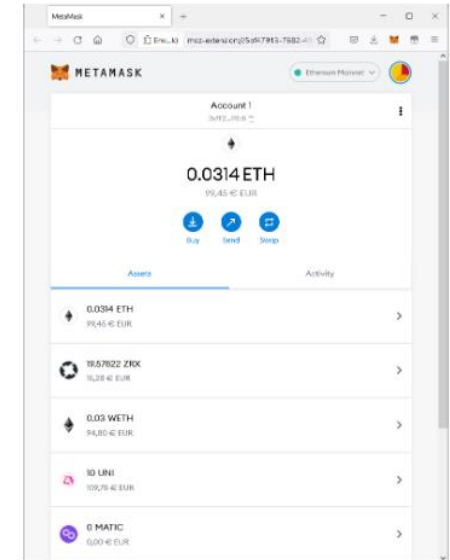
MetaMask
Ext...ki moz-extension://5d47913-7682-4
METAMASK
Ethereum Mainnet
Account 1
0x112...70c6
0.0314 ETH
99,45 € EUR
Buy
Send
Swap
Assets
Activity
0.0314 ETH
99,45 € EUR
19.57822 ZRX
15,28 € EUR
0.03 WETH
94,80 € EUR
10 UNI
109,78 € EUR
0 MATIC
0,00 € EUR